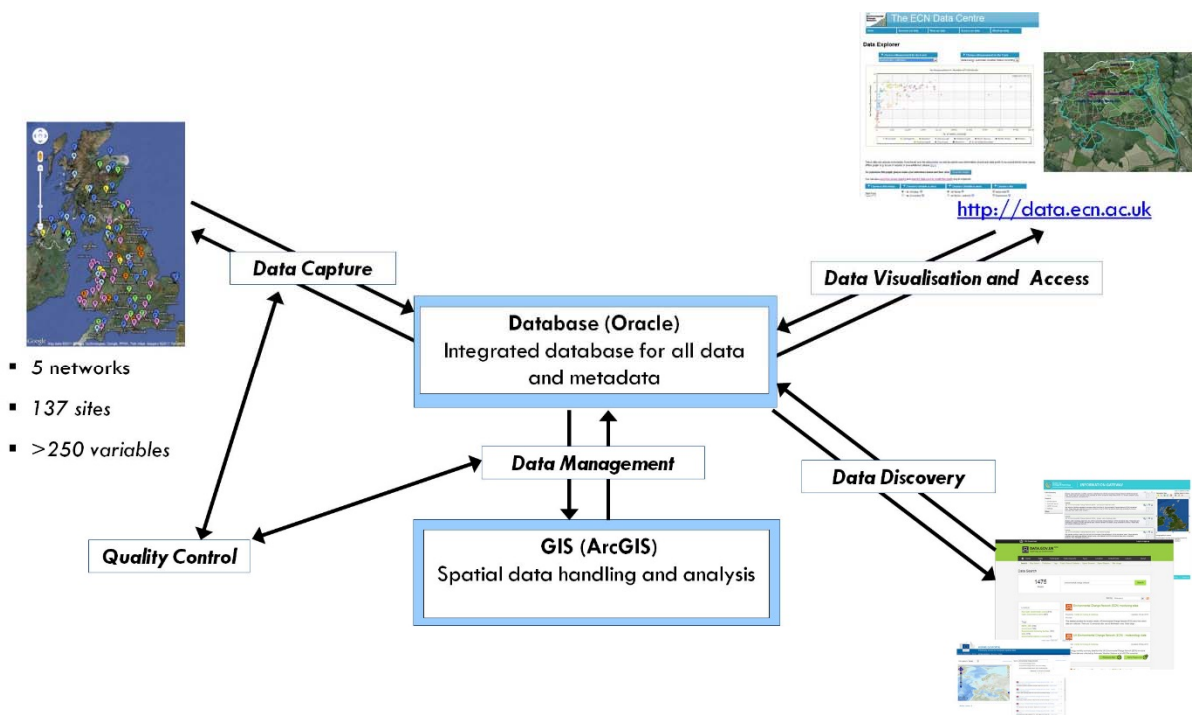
The ECN Data Centre

Data Explorer

http://data.ecn.ac.uk

Data Capture

Data Visualisation and Access

Database (Oracle)
Integrated database for all data and metadata

- 5 networks
- 137 sites
- >250 variables

Data Management

Data Discovery

Quality Control

GIS (ArcGIS)
Spatial data handling and analysis

1475